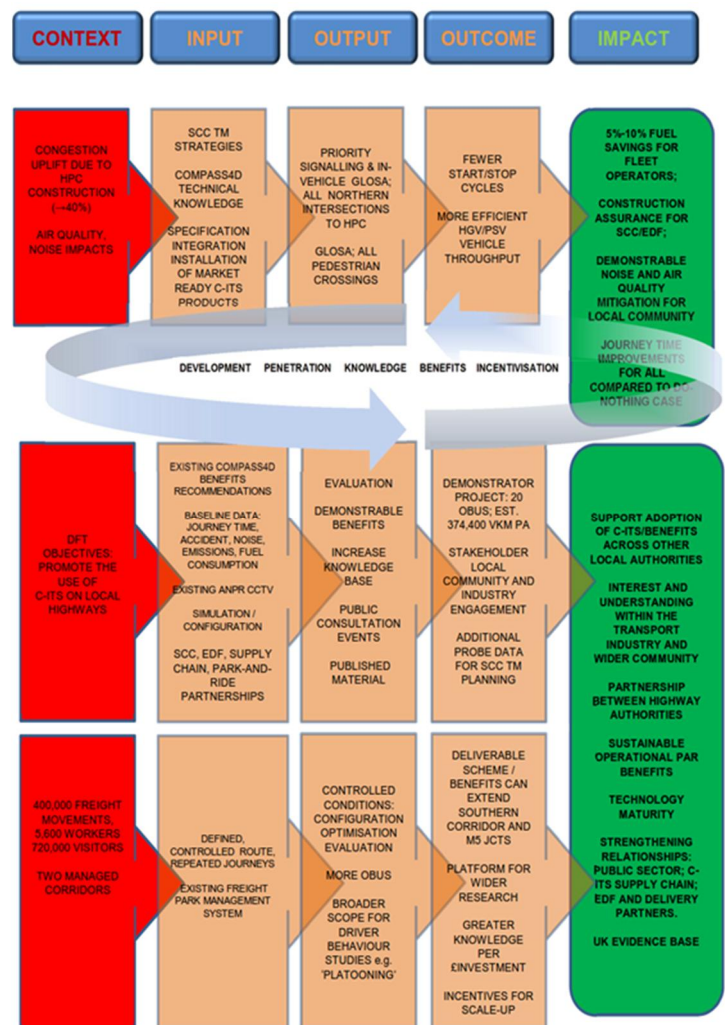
CONTEXT

INPUT

OUTPUT

OUTCOME

IMPACT

CONGESTION UPLIFT DUE TO HPC CONSTRUCTION (~40%)

AIR QUALITY, NOISE IMPACTS

SCC TM STRATEGIES

COMPASS4D TECHNICAL KNOWLEDGE

SPECIFICATION INTEGRATION INSTALLATION OF MARKET READY C-ITS PRODUCTS

PRIORITY SIGNALLING & IN-VEHICLE GLOSA; ALL NORTHERN INTERSECTIONS TO HPC

GLOSA; ALL PEDESTRIAN CROSSINGS

FEWER START/STOP CYCLES

MORE EFFICIENT HGV/PSV VEHICLE THROUGHPUT

5%-10% FUEL SAVINGS FOR FLEET OPERATORS;

CONSTRUCTION ASSURANCE FOR SCC/EDF;

DEMONSTRABLE NOISE AND AIR QUALITY MITIGATION FOR LOCAL COMMUNITY

JOURNEY TIME IMPROVEMENTS FOR ALL COMPARED TO DO-NOTHING CASE

DEVELOPMENT PENETRATION KNOWLEDGE BENEFITS INCENTIVISATION

DFT OBJECTIVES: PROMOTE THE USE OF C-ITS ON LOCAL HIGHWAYS

EXISTING COMPASS4D BENEFITS RECOMMENDATIONS

BASELINE DATA: JOURNEY TIME, ACCIDENT, NOISE, EMISSIONS, FUEL CONSUMPTION

EXISTING ANPR CCTV

SIMULATION / CONFIGURATION

SCC, EDF, SUPPLY CHAIN, PARK-AND-RIDE PARTNERSHIPS

EVALUATION

DEMONSTRABLE BENEFITS

INCREASE KNOWLEDGE BASE

PUBLIC CONSULTATION EVENTS

PUBLISHED MATERIAL

DEMONSTRATOR PROJECT: 20 OBUS; EST. 374,400 VKM PA

STAKEHOLDER LOCAL COMMUNITY AND INDUSTRY ENGAGEMENT

ADDITIONAL PROBE DATA FOR SCC TM PLANNING

SUPPORT ADOPTION OF C-ITS/BENEFITS ACROSS OTHER LOCAL AUTHORITIES

INTEREST AND UNDERSTANDING WITHIN THE TRANSPORT INDUSTRY AND WIDER COMMUNITY

PARTNERSHIP BETWEEN HIGHWAY AUTHORITIES

SUSTAINABLE OPERATIONAL PAR BENEFITS

TECHNOLOGY MATURITY

STRENGTHENING RELATIONSHIPS: PUBLIC SECTOR; C-ITS SUPPLY CHAIN; EDF AND DELIVERY PARTNERS.

UK EVIDENCE BASE

400,000 FREIGHT MOVEMENTS, 5,600 WORKERS 720,000 VISITORS

TWO MANAGED CORRIDORS

DEFINED, CONTROLLED ROUTE, REPEATED JOURNEYS

EXISTING FREIGHT PARK MANAGEMENT SYSTEM

CONTROLLED CONDITIONS: CONFIGURATION OPTIMISATION EVALUATION

MORE OBUS

BROADER SCOPE FOR DRIVER BEHAVIOUR STUDIES e.g. 'PLATOONING'

DELIVERABLE SCHEME / BENEFITS CAN EXTEND SOUTHERN CORRIDOR AND M5 JCTS

PLATFORM FOR WIDER RESEARCH

GREATER KNOWLEDGE PER £INVESTMENT

INCENTIVES FOR SCALE-UP